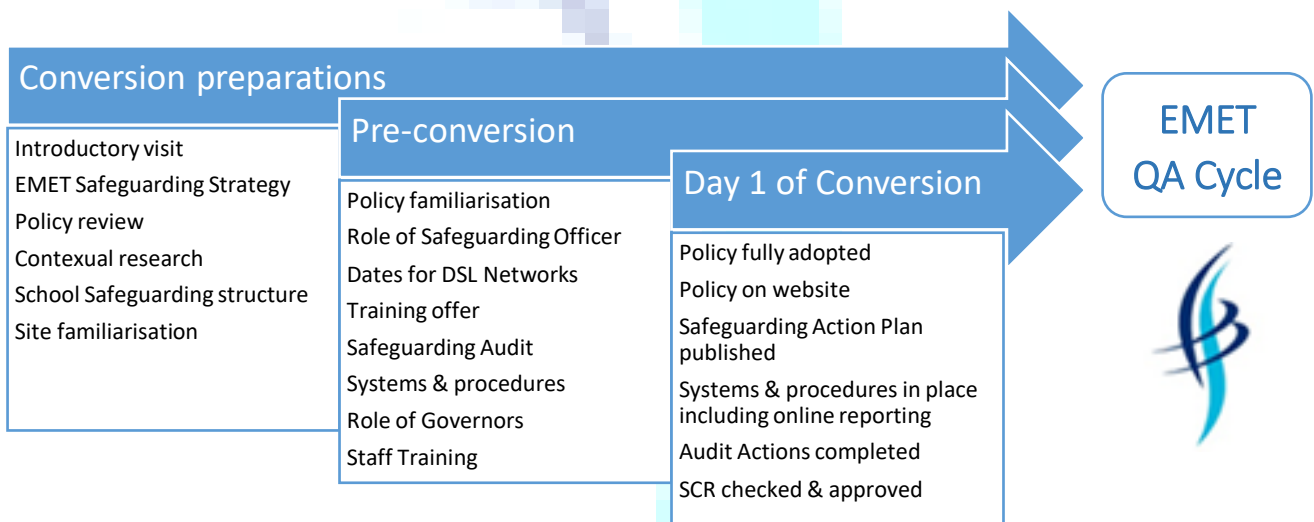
Conversion preparations

Introductory visit
EMET Safeguarding Strategy
Policy review
Contexual research
School Safeguarding structure
Site familiarisation

Pre-conversion

Policy familiarisation
Role of Safeguarding Officer
Dates for DSL Networks
Training offer
Safeguarding Audit
Systems & procedures
Role of Governors
Staff Training

Day 1 of Conversion

Policy fully adopted
Policy on website
Safeguarding Action Plan published
Systems & procedures in place including online reporting
Audit Actions completed
SCR checked & approved

EMET QA Cycle